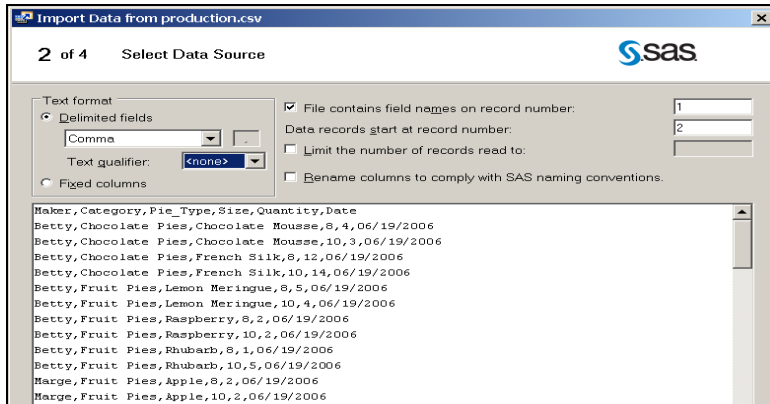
Import Data from production.csv

2 of 4 Select Data Source

SAS

Text format
Delimited fields
Comma
Text qualifier: <none>
Fixed columns

File contains field names on record number: 1
Data records start at record number: 2
Limit the number of records read to:
Rename columns to comply with SAS naming conventions.

Maker,Category,Pie_Type,Size,Quantity,Date
Betty,Chocolate Pies,Chocolate Mousse,8,4,06/19/2006
Betty,Chocolate Pies,Chocolate Mousse,10,3,06/19/2006
Betty,Chocolate Pies,French Silk,8,12,06/19/2006
Betty,Chocolate Pies,French Silk,10,14,06/19/2006
Betty,Fruit Pies,Lemon Meringue,8,5,06/19/2006
Betty,Fruit Pies,Lemon Meringue,10,4,06/19/2006
Betty,Fruit Pies,Raspberry,8,2,06/19/2006
Betty,Fruit Pies,Raspberry,10,2,06/19/2006
Betty,Fruit Pies,Rhubarb,8,1,06/19/2006
Betty,Fruit Pies,Rhubarb,10,5,06/19/2006
Marge,Fruit Pies,Apple,8,2,06/19/2006
Marge,Fruit Pies,Apple,10,2,06/19/2006